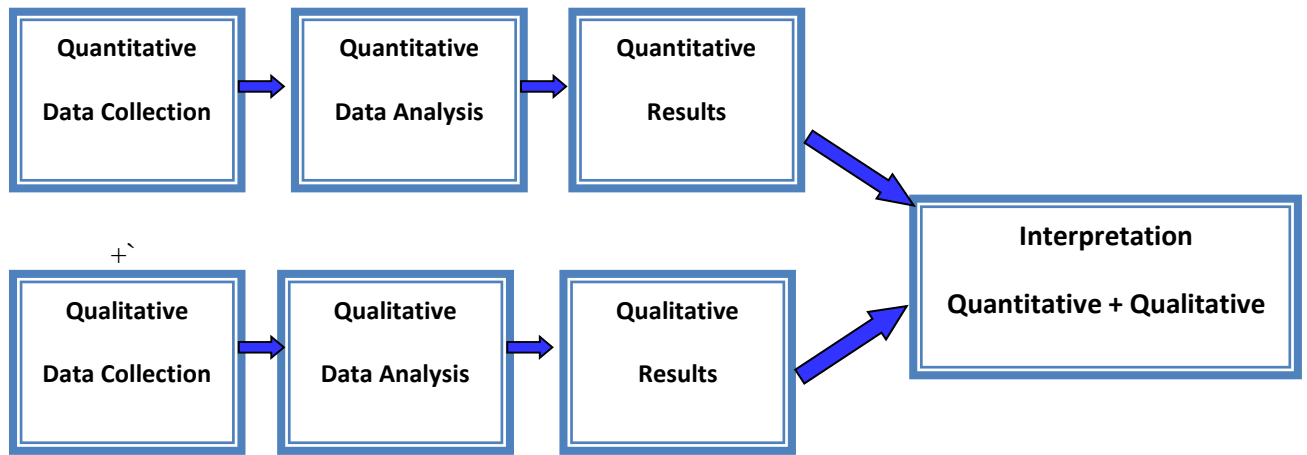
Quantitative Data Collection

Quantitative Data Analysis

Quantitative Results

+`

Qualitative Data Collection

Qualitative Data Analysis

Qualitative Results

Interpretation

Quantitative + Qualitative